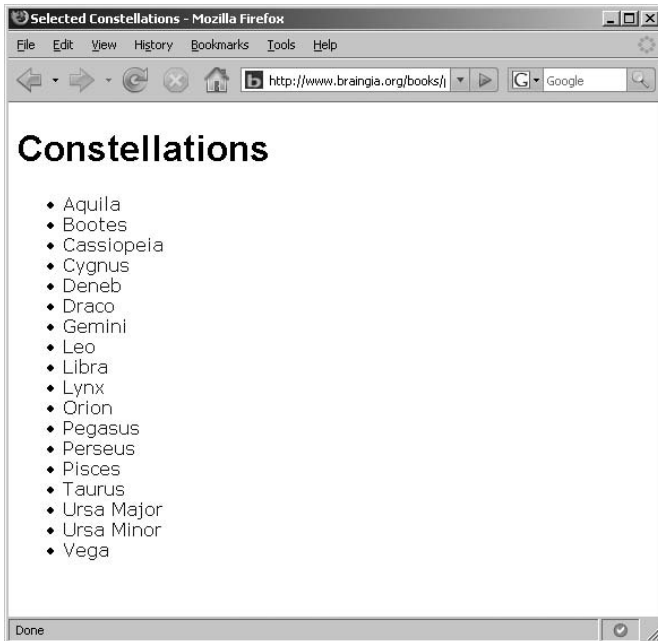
Selected Constellations - Mozilla Firefox

File Edit View History Bookmarks Tools Help

http://www.braingia.org/books/

Google

# Constellations

- Aquila
- Bootes
- Cassiopeia
- Cygnus
- Deneb
- Draco
- Gemini
- Leo
- Libra
- Lynx
- Orion
- Pegasus
- Perseus
- Pisces
- Taurus
- Ursa Major
- Ursa Minor
- Vega

Done